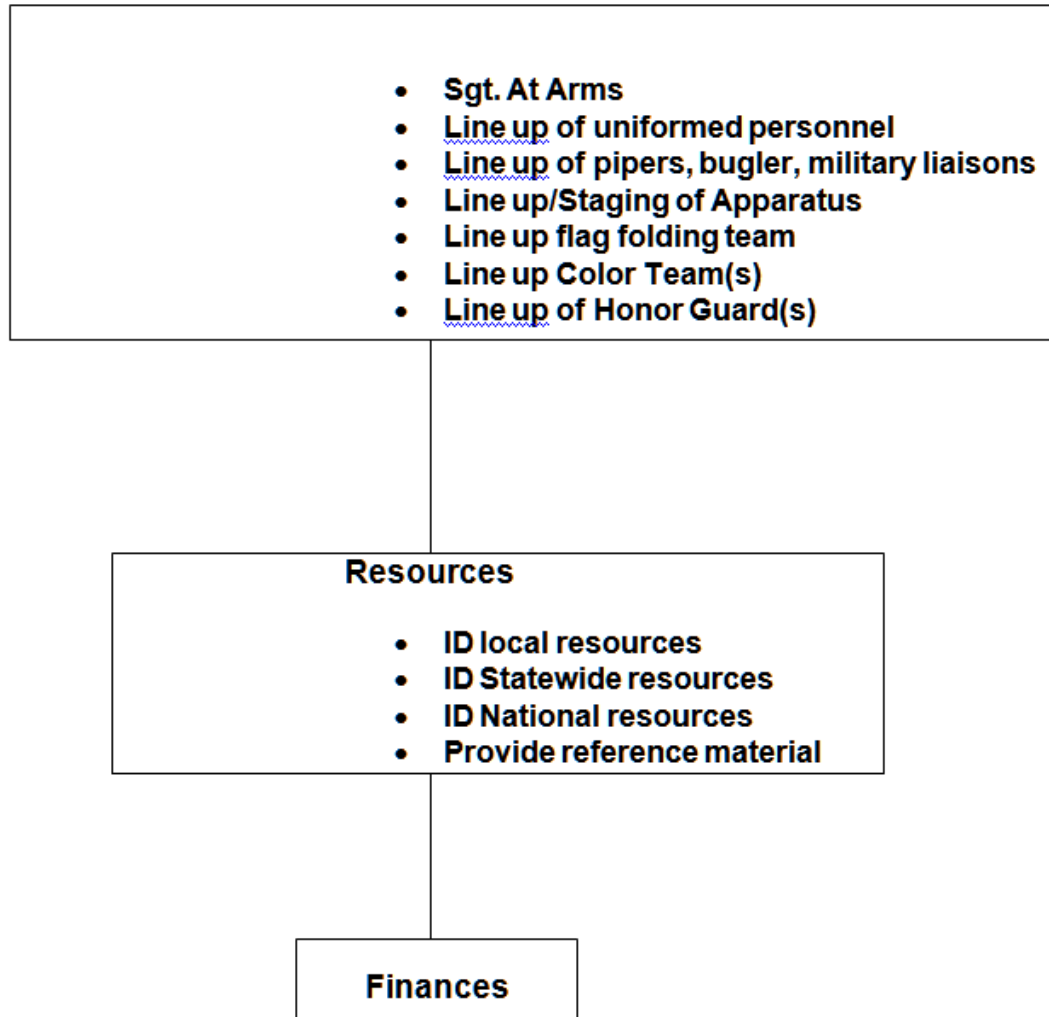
- Sgt. At Arms
- Line up of uniformed personnel
- Line up of pipers, bugler, military liaisons
- Line up/Staging of Apparatus
- Line up flag folding team
- Line up Color Team(s)
- Line up of Honor Guard(s)

Resources

- ID local resources
- ID Statewide resources
- ID National resources
- Provide reference material

Finances